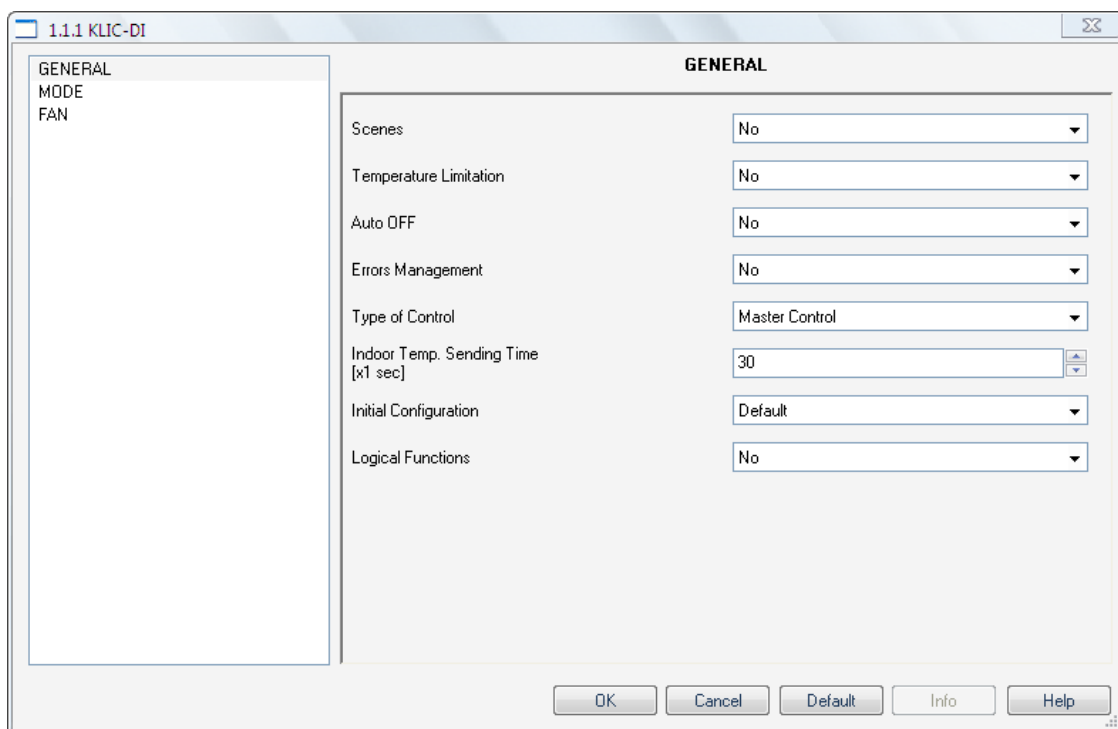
1.1.1 KLIC-DI

GENERAL
MODE
FAN

GENERAL

| | |
|---|---|
| Scenes | No |
| Temperature Limitation | No |
| Auto OFF | No |
| Errors Management | No |
| Type of Control | Master Control |
| Indoor Temp. Sending Time [x1 sec] | 30 |
| Initial Configuration | Default |
| Logical Functions | No |

OK Cancel Default Info Help